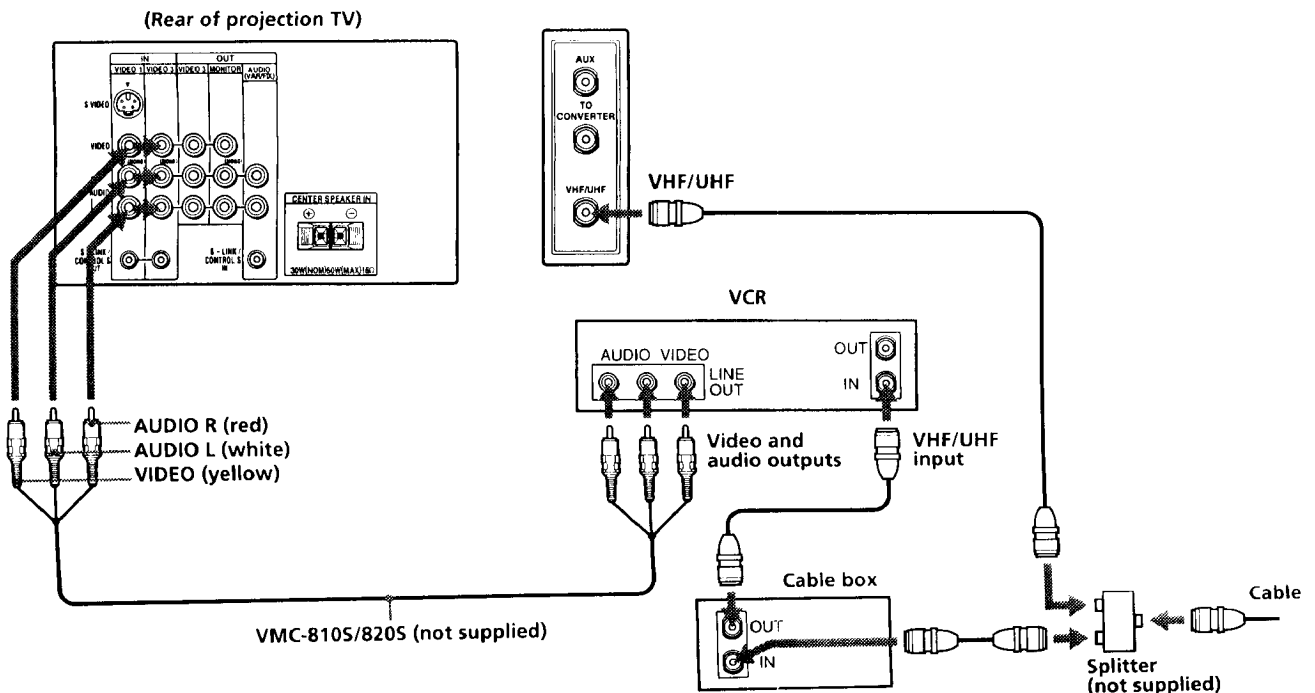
(Rear of projection TV)

IN
OUT
VIDEO 1
VIDEO 2
VIDEO 3
MONITOR
AUDIO (VAR/FIX)
S VIDEO
VIDEO
AUDIO
S-LINK CONTROL S OUT
S-LINK CONTROL S IN
CENTER SPEAKER IN
⊕ ⊖
30W(NOM)60W(MAX)16Ω

AUX
TO CONVERTER
VHF/UHF

VHF/UHF

VCR
AUDIO VIDEO
LINE OUT
OUT
IN

AUDIO R (red)
AUDIO L (white)
VIDEO (yellow)

Video and audio outputs

VHF/UHF input

Cable box
OUT
IN

Cable

VMC-810S/820S (not supplied)

Splitter (not supplied)